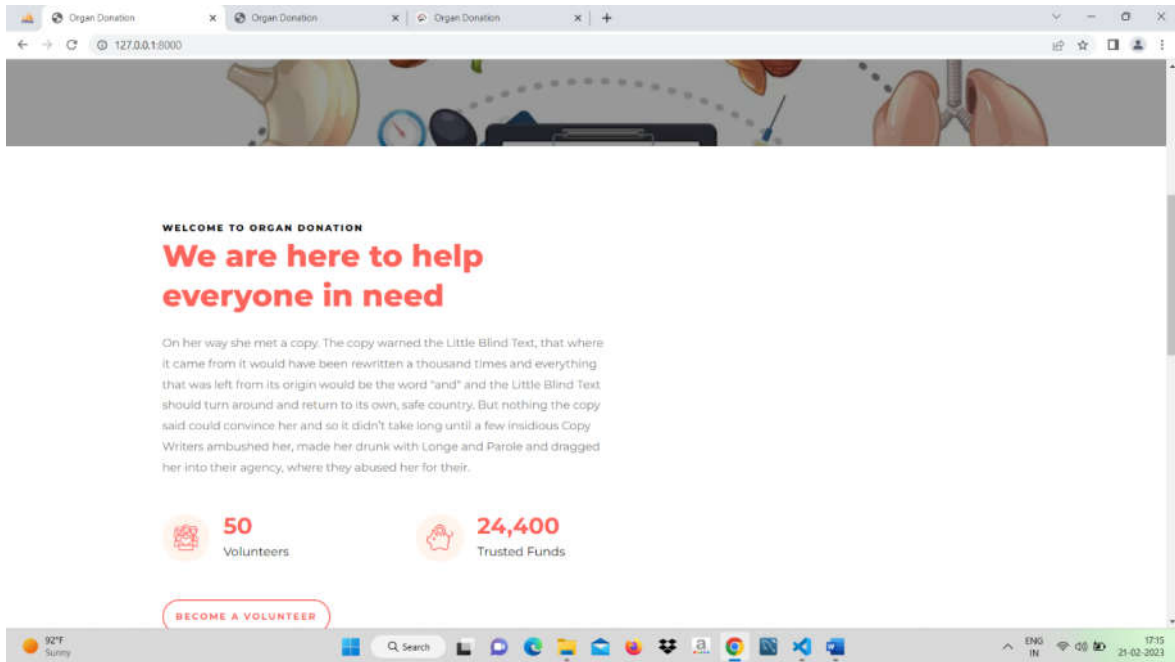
Organ Donation
Organ Donation
Organ Donation
127.0.0.1:8000

WELCOME TO ORGAN DONATION

We are here to help everyone in need

On her way she met a copy. The copy warned the Little Blind Text, that where it came from it would have been rewritten a thousand times and everything that was left from its origin would be the word "and" and the Little Blind Text should turn around and return to its own, safe country. But nothing the copy said could convince her and so it didn't take long until a few insidious Copy Writers ambushed her, made her drunk with Longe and Parole and dragged her into their agency, where they abused her for their.

50
Volunteers

24,400
Trusted Funds

BECOME A VOLUNTEER

92°F
Sunny
Search
ENG
IN
17:15
21-02-2023